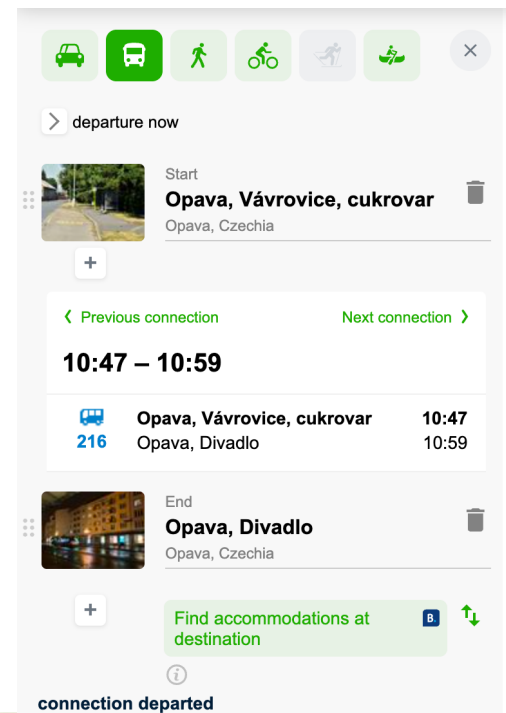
departure now

Start
Opava, Vávrovice, cukrovar
Opava, Czechia

+

‹ Previous connection
Next connection ›

10:47 – 10:59

216
Opava, Vávrovice, cukrovar 10:47
Opava, Divadlo 10:59

End
Opava, Divadlo
Opava, Czechia

+

Find accommodations at destination

B.

connection departed